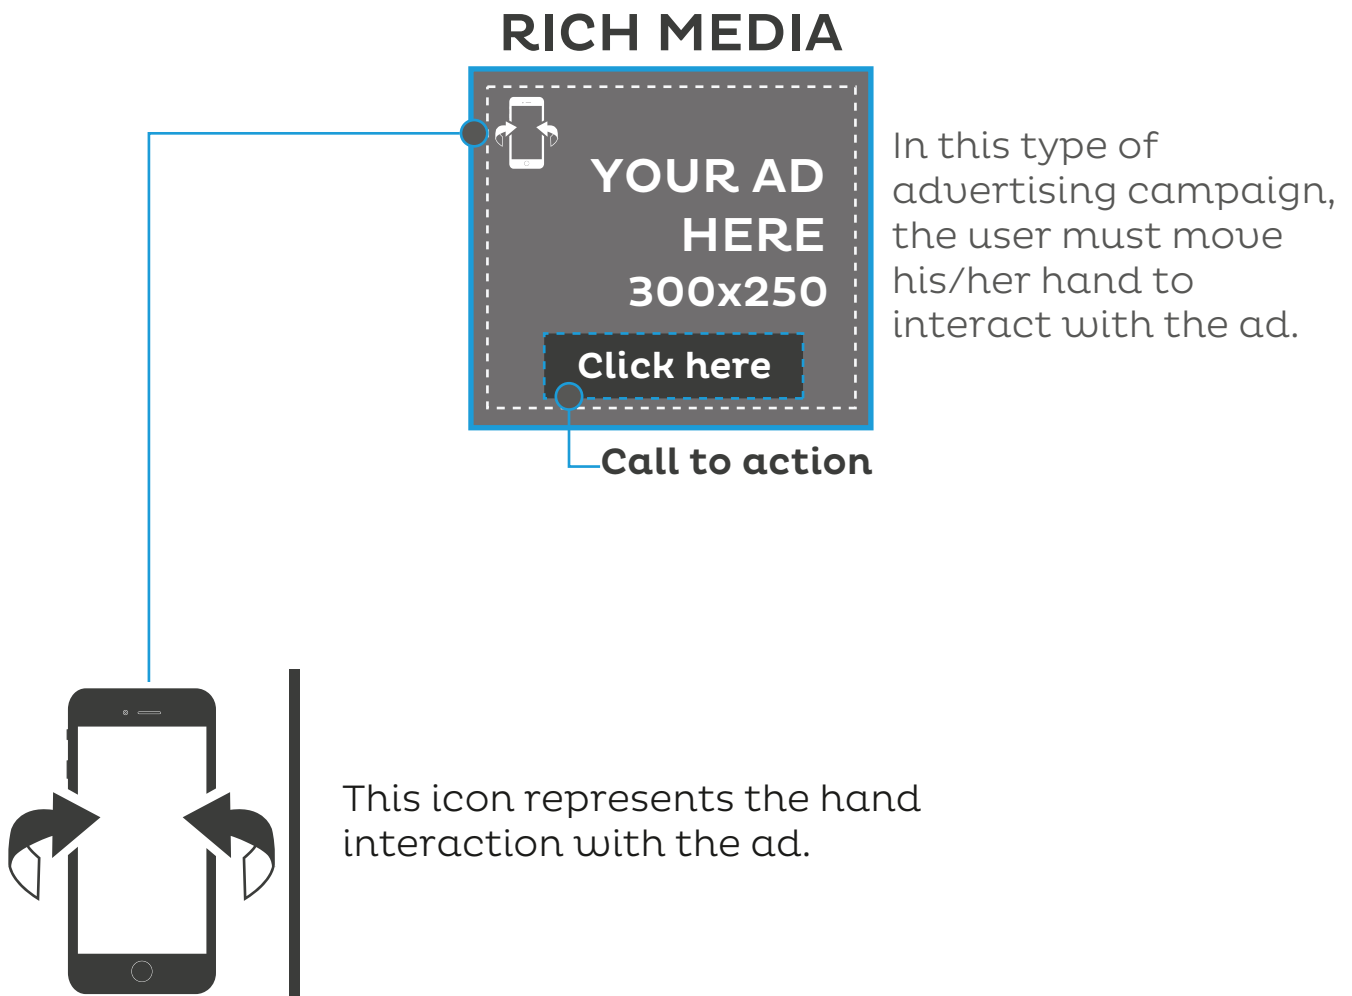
RICH MEDIA

YOUR AD HERE
300x250

Click here

Call to action

In this type of advertising campaign, the user must move his/her hand to interact with the ad.

This icon represents the hand interaction with the ad.